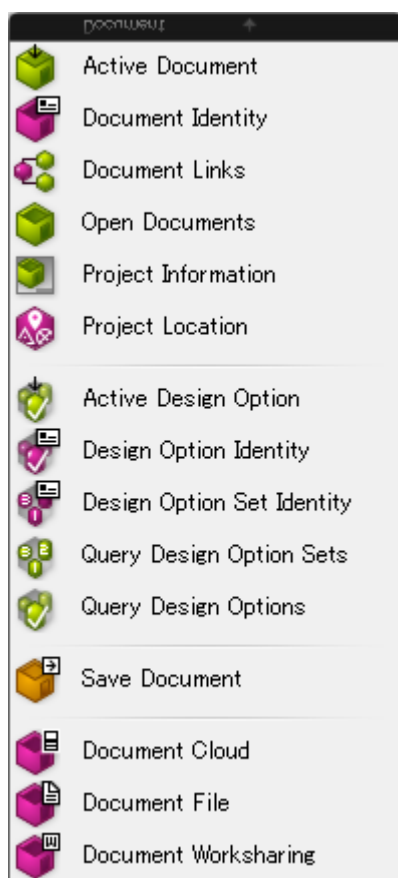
Document

Active Document
Document Identity
Document Links
Open Documents
Project Information
Project Location

Active Design Option
Design Option Identity
Design Option Set Identity
Query Design Option Sets
Query Design Options

Save Document

Document Cloud
Document File
Document Worksharing